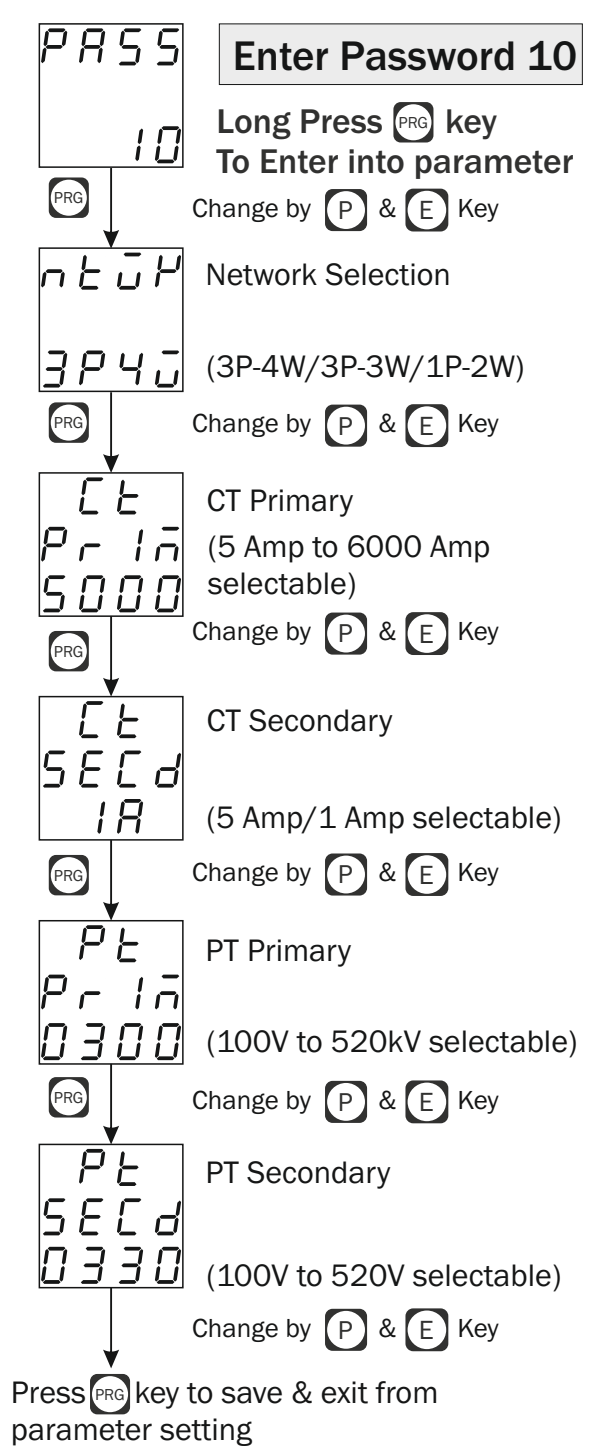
PASS
10

Enter Password 10

Long Press PRG key
To Enter into parameter

PRG

Change by P & E Key

ntuP
3P4u

Network Selection

(3P-4W/3P-3W/1P-2W)

PRG

Change by P & E Key

Ct
Pri
5000

CT Primary
(5 Amp to 6000 Amp selectable)

Change by P & E Key

PRG

Ct
SECd
1A

CT Secondary

(5 Amp/1 Amp selectable)

PRG

Change by P & E Key

Pt
Pri
0300

PT Primary

(100V to 520kV selectable)

PRG

Change by P & E Key

Pt
SECd
0330

PT Secondary

(100V to 520V selectable)

Change by P & E Key

Press PRG key to save & exit from parameter setting